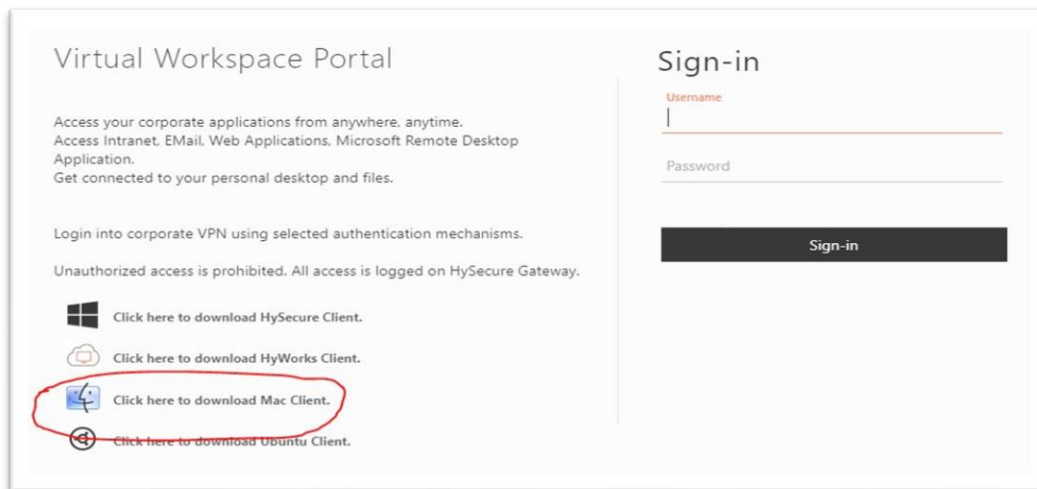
Virtual Workspace Portal

Access your corporate applications from anywhere, anytime.
Access Intranet, EMail, Web Applications, Microsoft Remote Desktop Application.
Get connected to your personal desktop and files.

Login into corporate VPN using selected authentication mechanisms.

Unauthorized access is prohibited. All access is logged on HySecure Gateway.

Click here to download HySecure Client.

Click here to download HyWorks Client.

Click here to download Mac Client.

Click here to download Ubuntu Client.

Sign-in

Username

Password

Sign-in